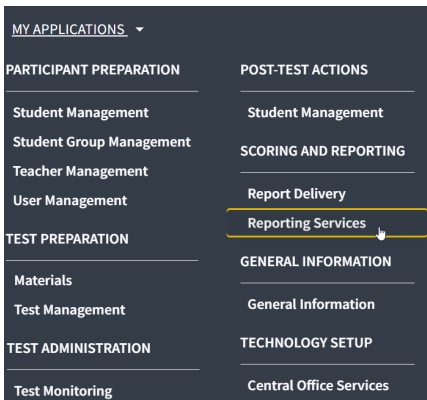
MY APPLICATIONS

PARTICIPANT PREPARATION

Student Management

Student Group Management

Teacher Management

User Management

TEST PREPARATION

Materials

Test Management

TEST ADMINISTRATION

Test Monitoring

POST-TEST ACTIONS

Student Management

SCORING AND REPORTING

Report Delivery

Reporting Services

GENERAL INFORMATION

General Information

TECHNOLOGY SETUP

Central Office Services